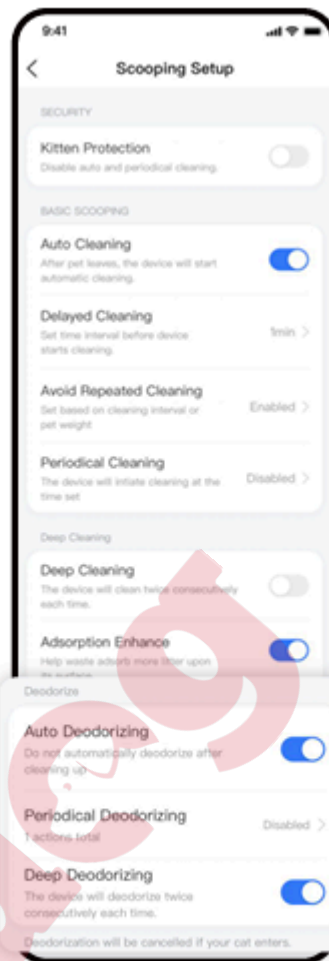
9:41

<

Scooping Setup

SECURITY

Kitten Protection

Disable auto and periodical cleaning.

BASIC SCOOPING

Auto Cleaning

After pet leaves, the device will start automatic cleaning.

Delayed Cleaning

Set time interval before device starts cleaning.

1min >

Avoid Repeated Cleaning

Set based on cleaning interval or pet weight

Enabled >

Periodical Cleaning

The device will initiate cleaning at the time set

Disabled >

Deep Cleaning

Deep Cleaning

The device will clean twice consecutively each time.

Adsorption Enhance

Help waste adsorb more litter upon its surface.

Deodorize

Auto Deodorizing

Do not automatically deodorize after cleaning up

Periodical Deodorizing

1 actions total

Disabled >

Deep Deodorizing

The device will deodorize twice consecutively each time.

Deodorization will be cancelled if your cat enters.